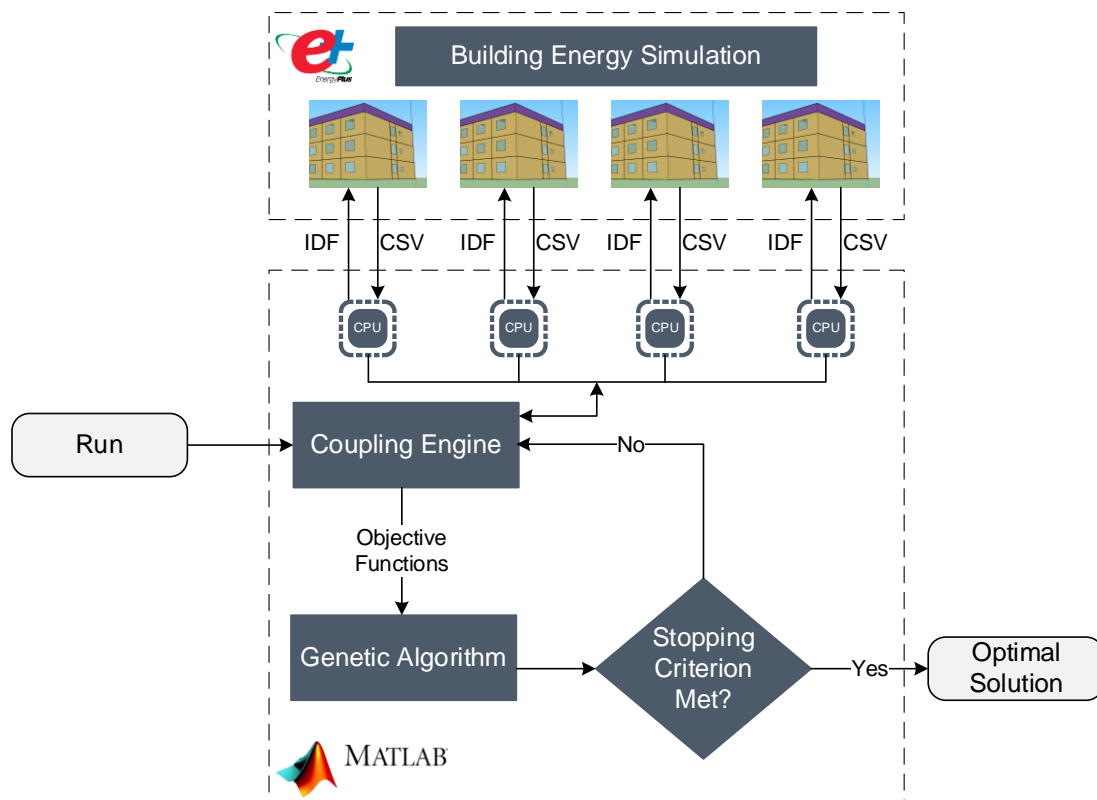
EnergyPlus

Building Energy Simulation

IDF CSV IDF CSV IDF CSV IDF CSV

CPU CPU CPU CPU

Run

Coupling Engine

No

Objective Functions

Genetic Algorithm

Stopping Criterion Met?

Yes

Optimal Solution

MATLAB